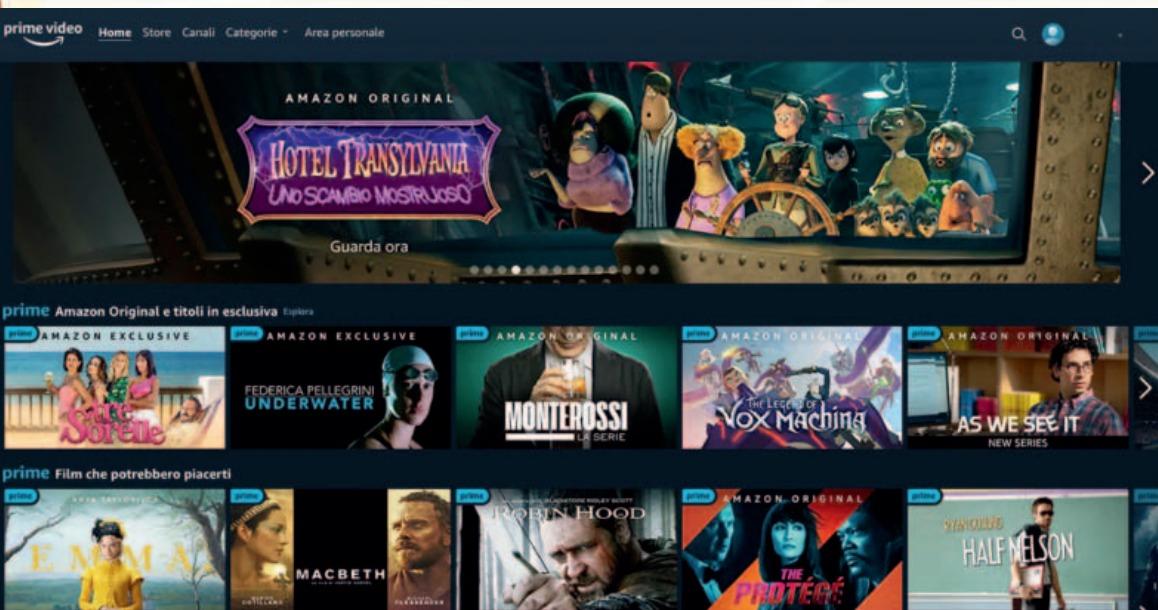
prime video Home Store Canali Categorie Area personale

AMAZON ORIGINAL
HOTEL TRANSYLVANIA
UNO SCAMBIO MOSTRUOSO
Guarda ora

prime Amazon Original e titoli in esclusiva Esplora

prime AMAZON EXCLUSIVE
Tre Sorelle

prime AMAZON EXCLUSIVE
FEDERICA PELLEGRINI
UNDERWATER

prime AMAZON ORIGINAL
MONTEROSSI
LA SERIE

prime AMAZON ORIGINAL
THE LEGEND OF VOX MACHINA

prime AMAZON ORIGINAL
AS WE SEE IT
NEW SERIES

prime Film che potrebbero piacerti

prime
ANYA TAYLOR-JOY
EMMA.

prime
MACBETH
MARION COTILLARD MICHAEL FASSBENDER

prime
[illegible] RIDLEY SCOTT
ROBIN HOOD

prime AMAZON ORIGINAL
THE PROTÉGÉ

prime
RYAN GOSLING
HALF NELSON